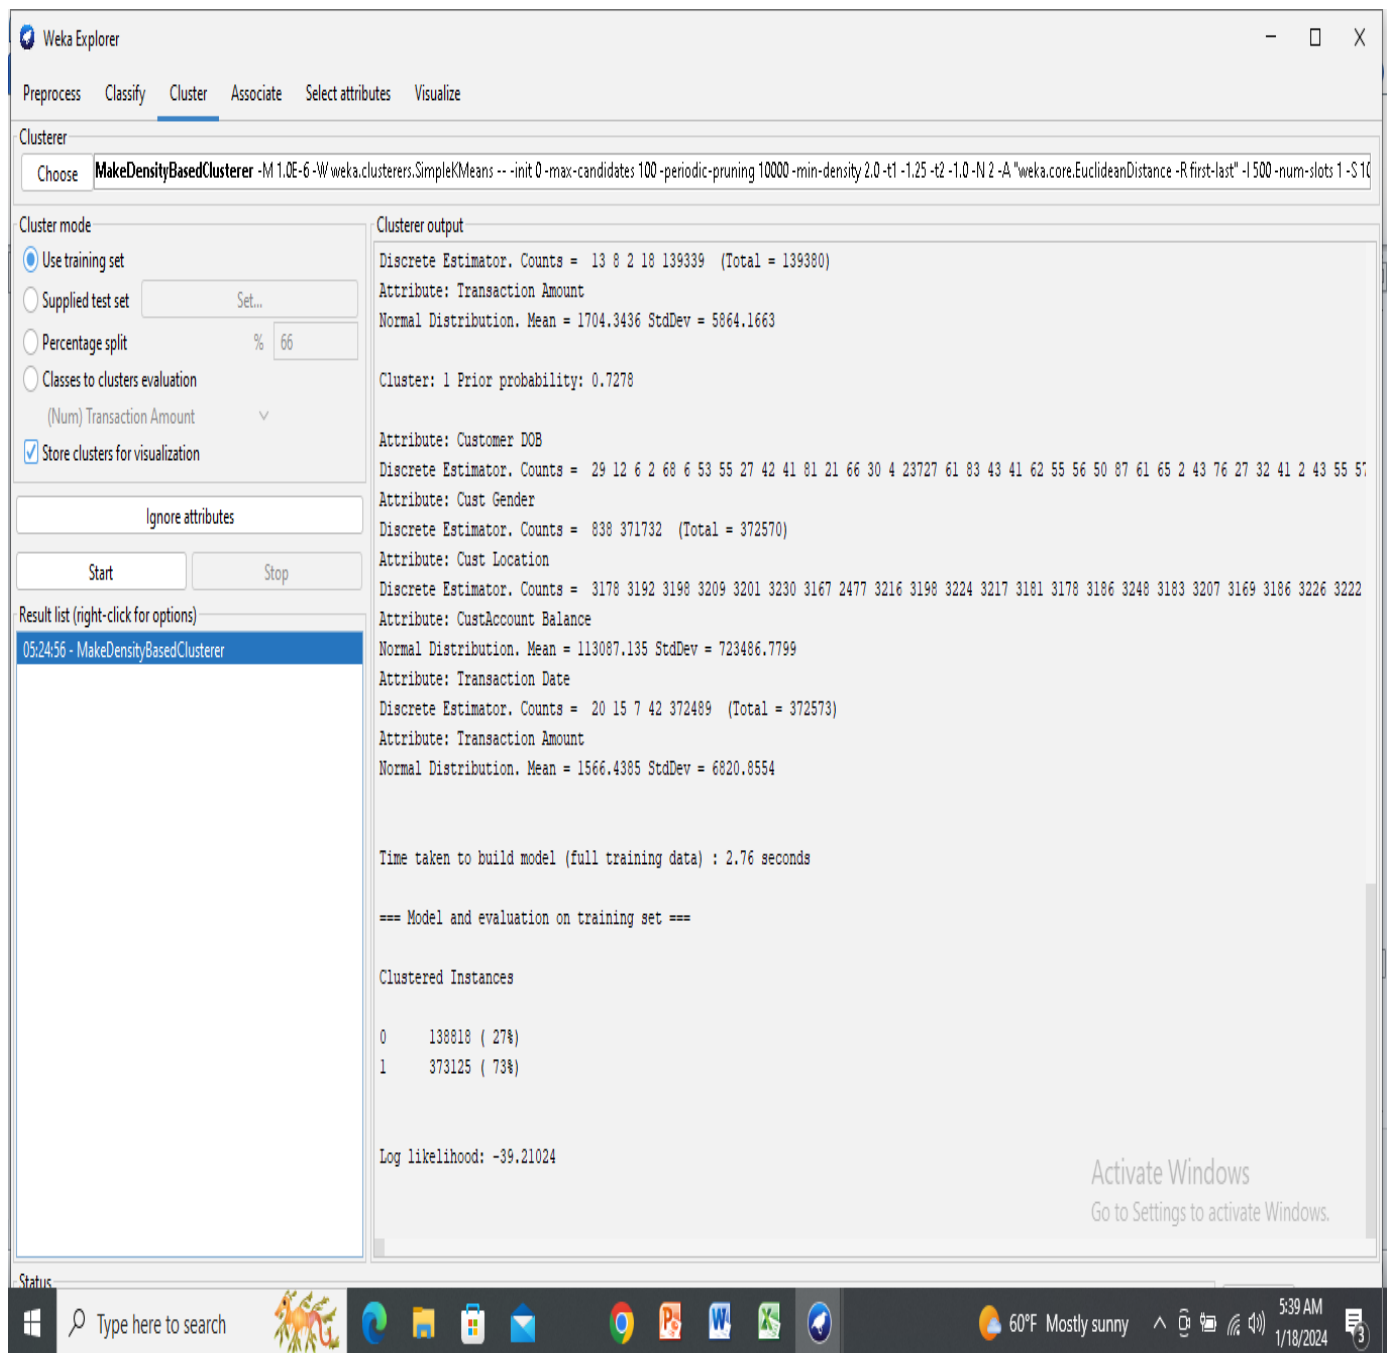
Weka Explorer

Preprocess Classify Cluster Associate Select attributes Visualize

Clusterer

Choose MakeDensityBasedClusterer -M 1.0E-6 -W weka.clusterers.SimpleKMeans -- -init 0 -max-candidates 100 -periodic-pruning 10000 -min-density 2.0 -t1 -1.25 -t2 -1.0 -N 2 -A "weka.core.EuclideanDistance -R first-last" -I 500 -num-slots 1 -S 1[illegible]

Cluster mode

Use training set

Supplied test set Set...

Percentage split % 66

Classes to clusters evaluation

(Num) Transaction Amount

Store clusters for visualization

Ignore attributes

Start Stop

Result list (right-click for options)

05:24:56 - MakeDensityBasedClusterer

Clusterer output

Discrete Estimator. Counts = 13 8 2 18 139339 (Total = 139380)
Attribute: Transaction Amount
Normal Distribution. Mean = 1704.3436 StdDev = 5864.1663

Cluster: 1 Prior probability: 0.7278

Attribute: Customer DOB
Discrete Estimator. Counts = 29 12 6 2 68 6 53 55 27 42 41 81 21 66 30 4 23727 61 83 43 41 62 55 56 50 87 61 65 2 43 76 27 32 41 2 43 55 5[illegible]
Attribute: Cust Gender
Discrete Estimator. Counts = 838 371732 (Total = 372570)
Attribute: Cust Location
Discrete Estimator. Counts = 3178 3192 3198 3209 3201 3230 3167 2477 3216 3198 3224 3217 3181 3178 3186 3248 3183 3207 3169 3186 3226 3222
Attribute: CustAccount Balance
Normal Distribution. Mean = 113087.135 StdDev = 723486.7799
Attribute: Transaction Date
Discrete Estimator. Counts = 20 15 7 42 372489 (Total = 372573)
Attribute: Transaction Amount
Normal Distribution. Mean = 1566.4385 StdDev = 6820.8554

Time taken to build model (full training data) : 2.76 seconds

=== Model and evaluation on training set ===

Clustered Instances

0 138818 ( 27%)
1 373125 ( 73%)

Log likelihood: -39.21024

Activate Windows
Go to Settings to activate Windows.

Status

Type here to search

60°F Mostly sunny

5:39 AM
1/18/2024

3